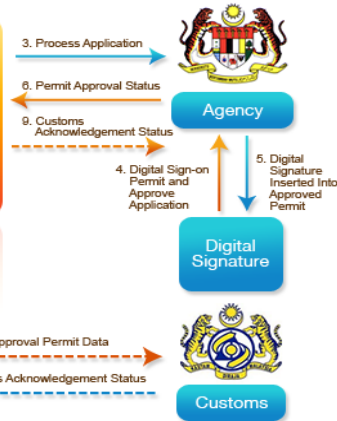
3. Process Application

6. Permit Approval Status

9. Customs Acknowledgement Status

Agency

4. Digital Sign-on Permit and Approve Application

5. Digital Signature Inserted Into Approved Permit

Digital Signature

pproval Permit Data

s Acknowledgement Status

Customs